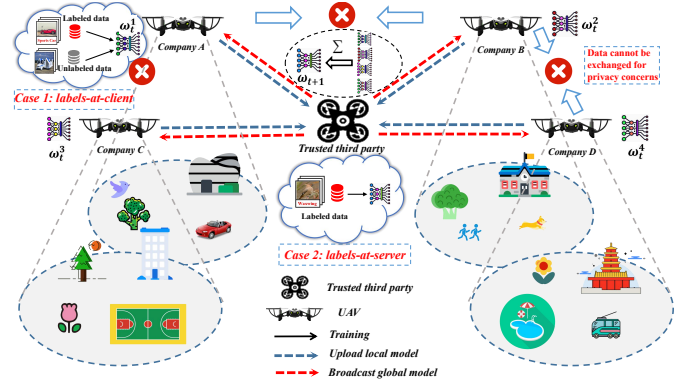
Labeled data

Unlabeled data

$\omega_t^1$

Company A

Case 1: labels-at-client

$\omega_t^3$

Company C

$\sum$

$\omega_{t+1}$

Trusted third party

Labeled data

Case 2: labels-at-server

Company B

$\omega_t^2$

Data cannot be exchanged for privacy concerns

Company D

$\omega_t^4$

Trusted third party

UAV

Training

Upload local model

Broadcast global model